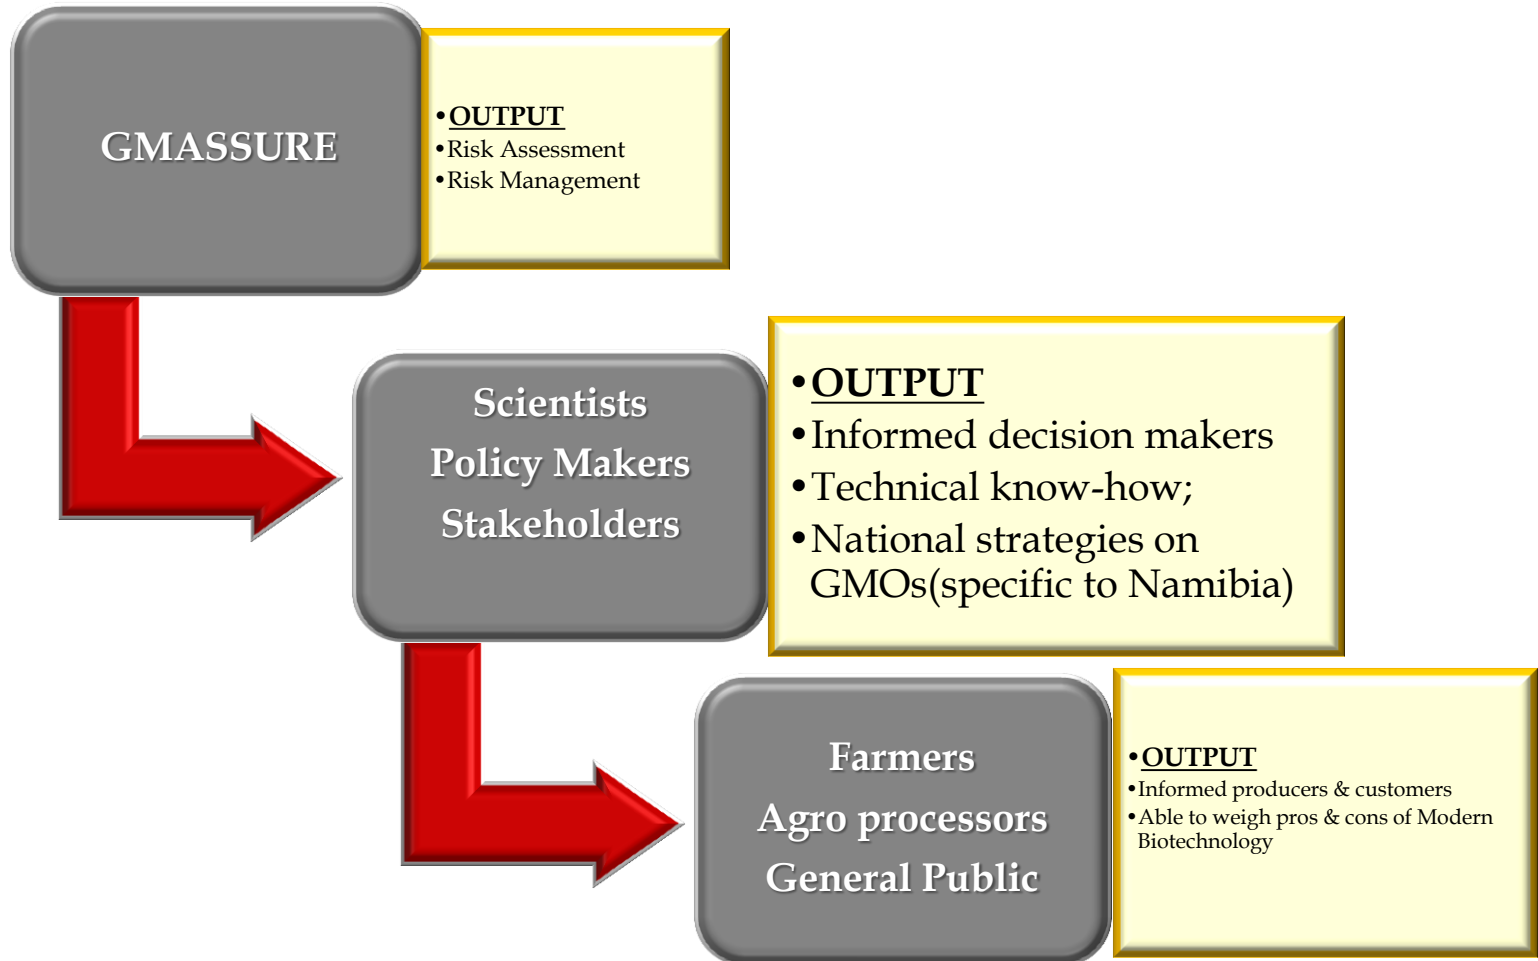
GMASSURE

• OUTPUT
• Risk Assessment
• Risk Management

Scientists
Policy Makers
Stakeholders

• OUTPUT
• Informed decision makers
• Technical know-how;
• National strategies on GMOs(specific to Namibia)

Farmers
Agro processors
General Public

• OUTPUT
• Informed producers & customers
• Able to weigh pros & cons of Modern Biotechnology